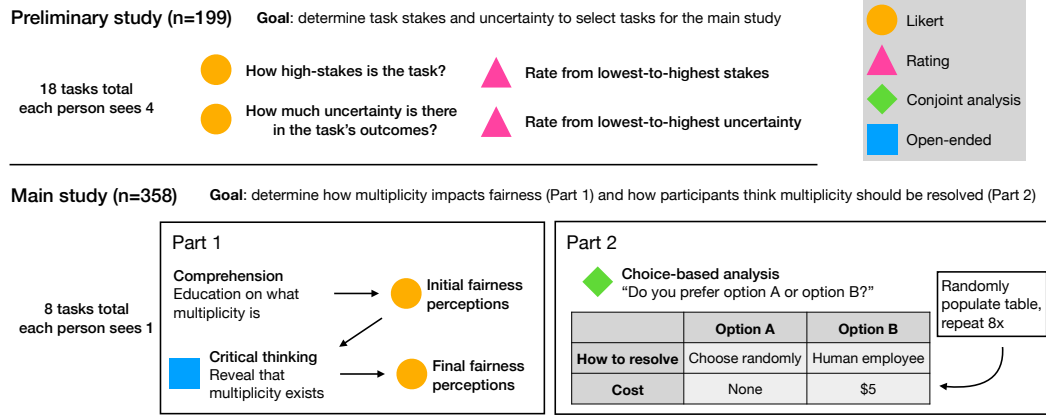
Preliminary study (n=199) **Goal**: determine task stakes and uncertainty to select tasks for the main study

Likert

Rating

Conjoint analysis

Open-ended

18 tasks total each person sees 4

How high-stakes is the task?

Rate from lowest-to-highest stakes

How much uncertainty is there in the task's outcomes?

Rate from lowest-to-highest uncertainty

Main study (n=358) **Goal**: determine how multiplicity impacts fairness (Part 1) and how participants think multiplicity should be resolved (Part 2)

8 tasks total each person sees 1

Part 1

Comprehension
Education on what multiplicity is

Initial fairness perceptions

Critical thinking
Reveal that multiplicity exists

Final fairness perceptions

Part 2

Choice-based analysis
"Do you prefer option A or option B?"

| | Option A | Option B |
|---|---|---|
| How to resolve | Choose randomly | Human employee |
| Cost | None | $5 |

Randomly populate table, repeat 8x